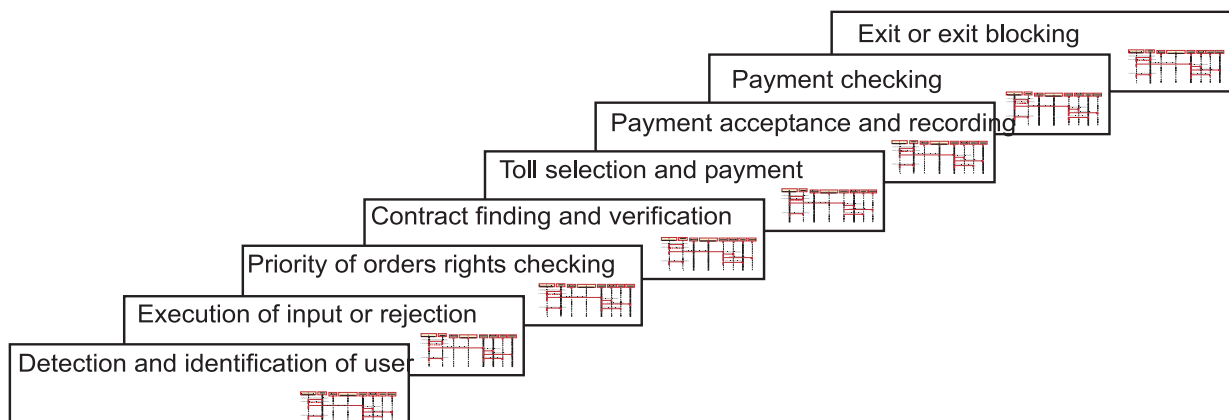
Exit or exit blocking

Payment checking

Payment acceptance and recording

Toll selection and payment

Contract finding and verification

Priority of orders rights checking

Execution of input or rejection

Detection and identification of user